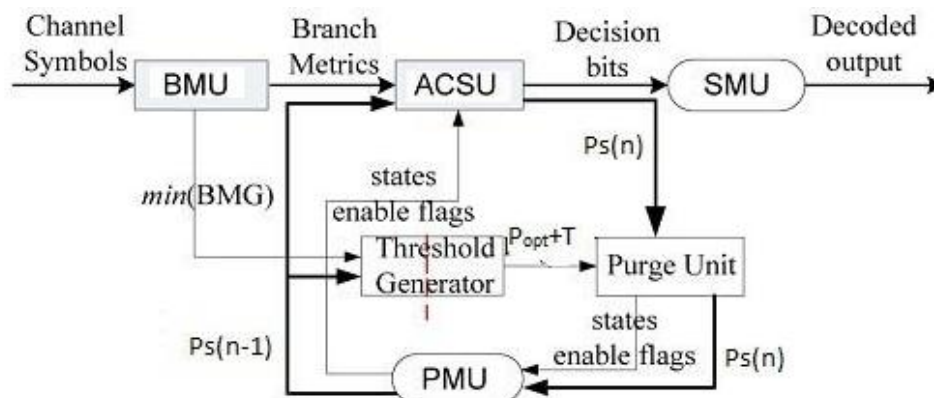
Channel Symbols

BMU

Branch Metrics

ACSU

Decision bits

SMU

Decoded output

Ps(n)

min(BMG)

states enable flags

Threshold Generator

$P_{opt}$+T

Purge Unit

states enable flags

Ps(n-1)

Ps(n)

PMU